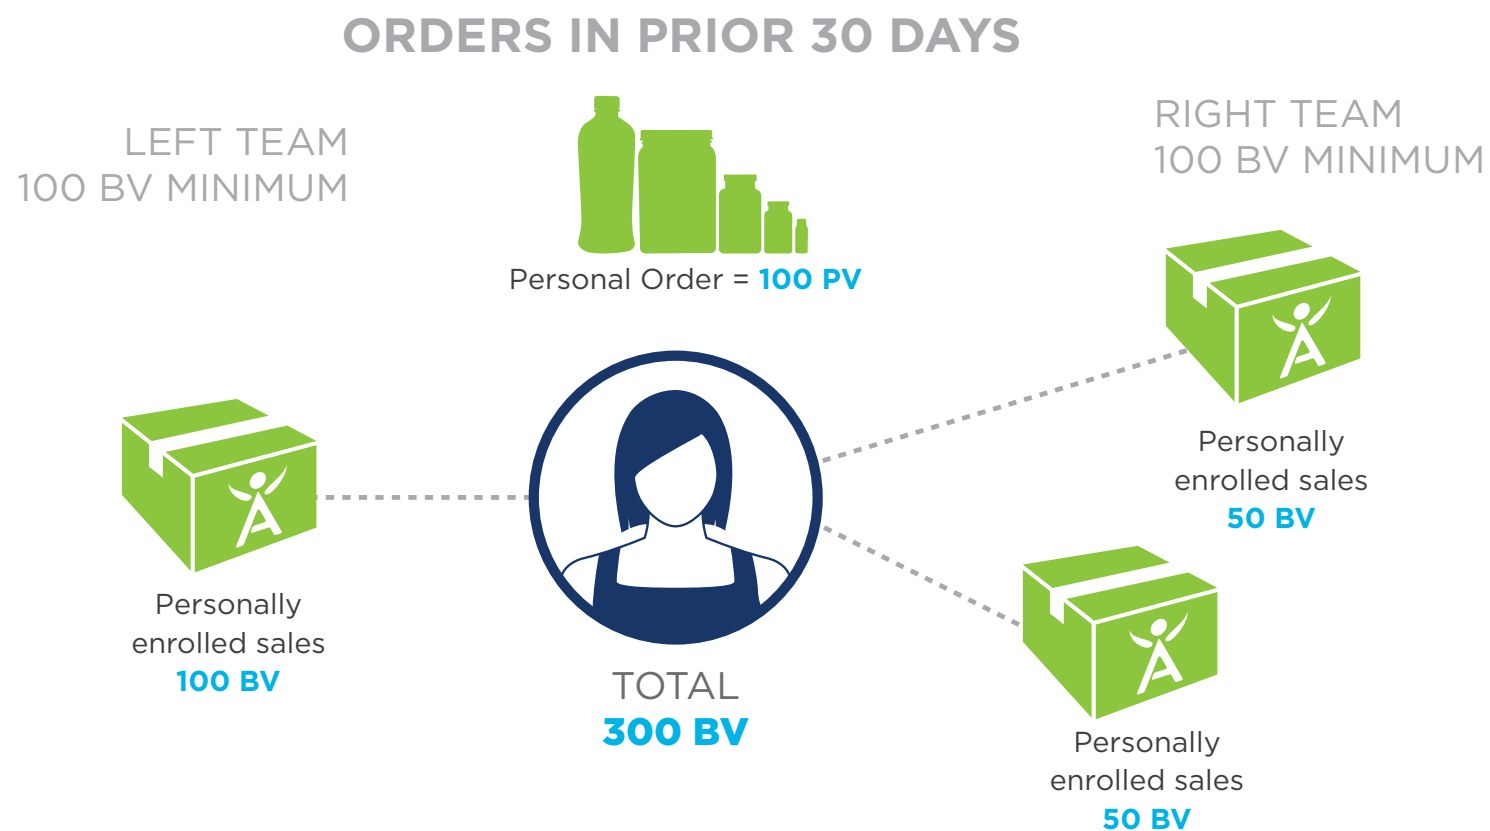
ORDERS IN PRIOR 30 DAYS

LEFT TEAM
100 BV MINIMUM

Personal Order = 100 PV

RIGHT TEAM
100 BV MINIMUM

Personally enrolled sales
50 BV

Personally enrolled sales
100 BV

TOTAL
300 BV

Personally enrolled sales
50 BV